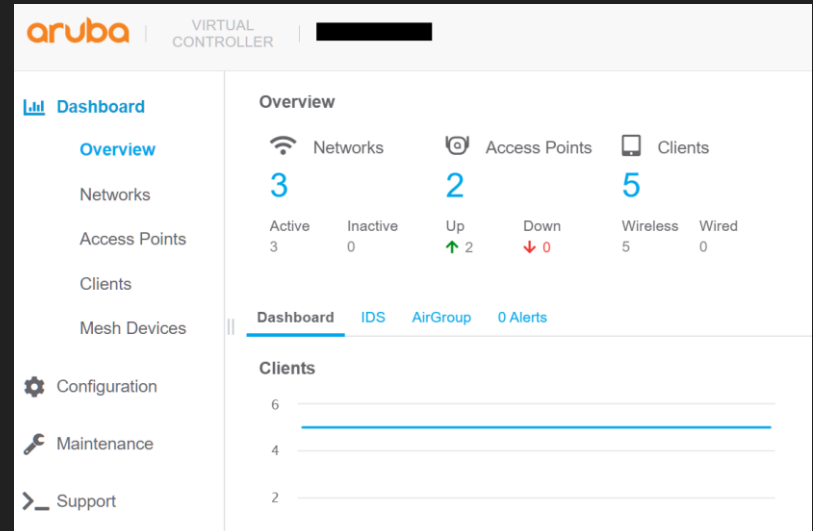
aruba | VIRTUAL CONTROLLER

Dashboard
Overview
Networks
Access Points
Clients
Mesh Devices
Configuration
Maintenance
Support

Overview

Networks
3
Active
3
Inactive
0

Access Points
2
Up
↑ 2
Down
↓ 0

Clients
5
Wireless
5
Wired
0

Dashboard IDS AirGroup 0 Alerts

Clients
6
4
2